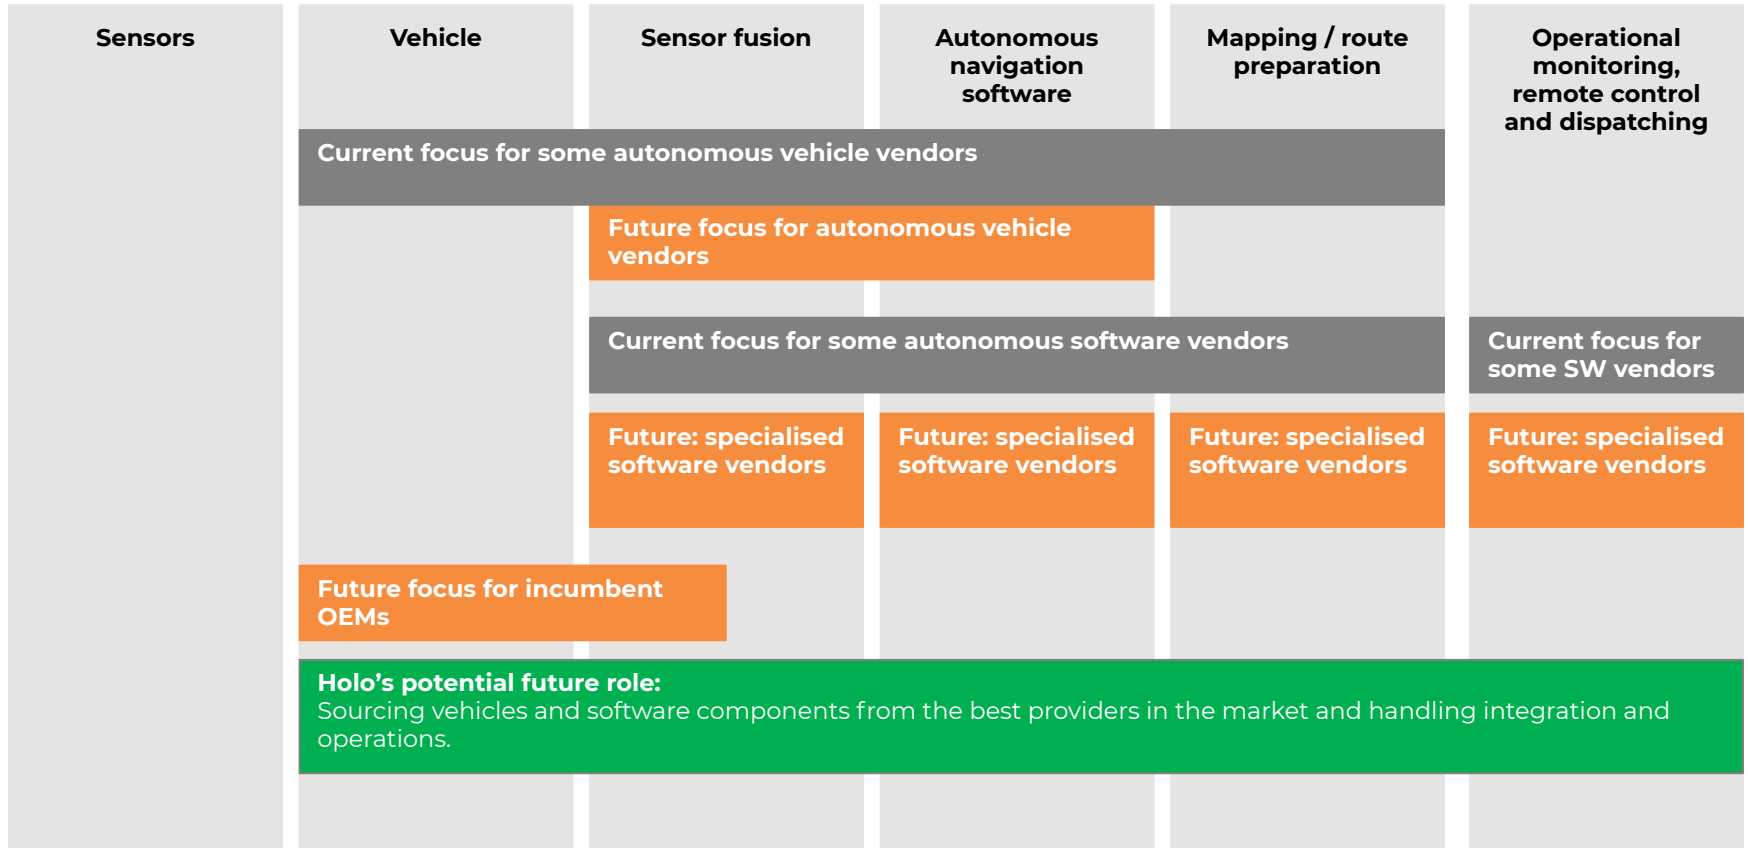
Sensors

Vehicle

Sensor fusion

Autonomous navigation software

Mapping / route preparation

Operational monitoring, remote control and dispatching

Current focus for some autonomous vehicle vendors

Future focus for autonomous vehicle vendors

Current focus for some autonomous software vendors

Current focus for some SW vendors

Future: specialised software vendors

Future: specialised software vendors

Future: specialised software vendors

Future: specialised software vendors

Future focus for incumbent OEMs

Holo's potential future role:
Sourcing vehicles and software components from the best providers in the market and handling integration and operations.